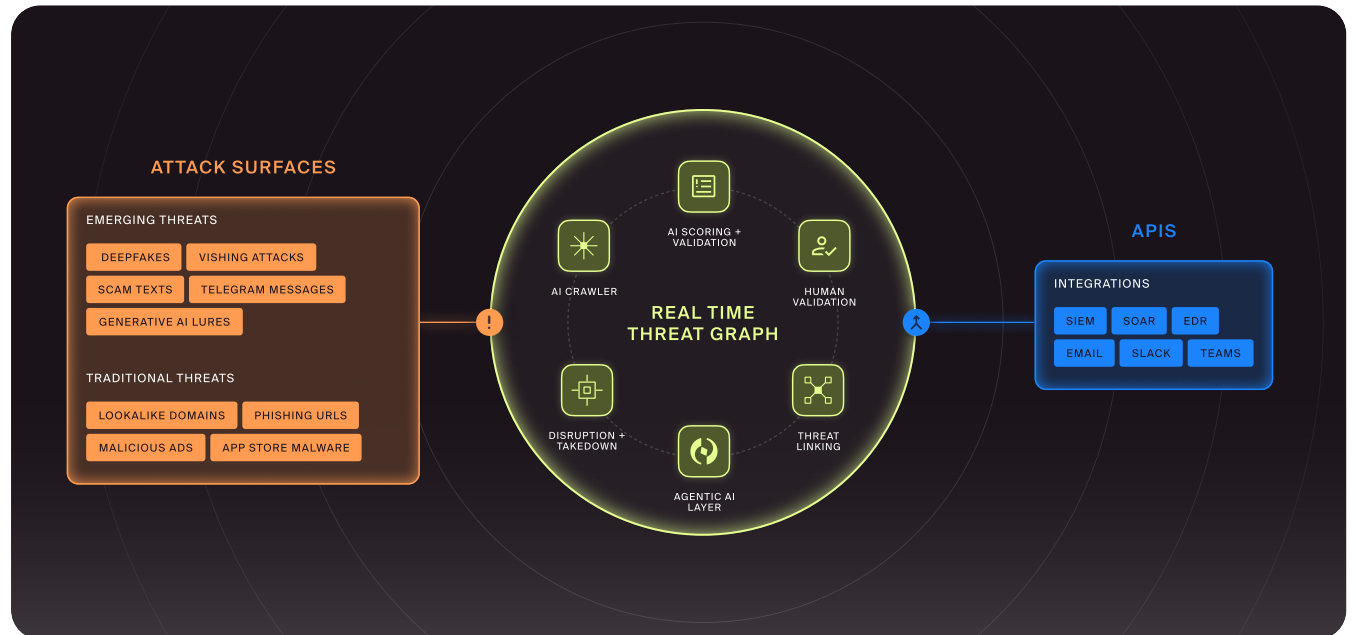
ATTACK SURFACES

EMERGING THREATS

DEEPFAKES
VISHING ATTACKS
SCAM TEXTS
TELEGRAM MESSAGES
GENERATIVE AI LURES

TRADITIONAL THREATS

LOOKALIKE DOMAINS
PHISHING URLS
MALICIOUS ADS
APP STORE MALWARE

AI SCORING + VALIDATION

AI CRAWLER

HUMAN VALIDATION

REAL TIME THREAT GRAPH

DISRUPTION + TAKEDOWN

THREAT LINKING

AGENTIC AI LAYER

APIS

INTEGRATIONS

SIEM
SOAR
EDR
EMAIL
SLACK
TEAMS